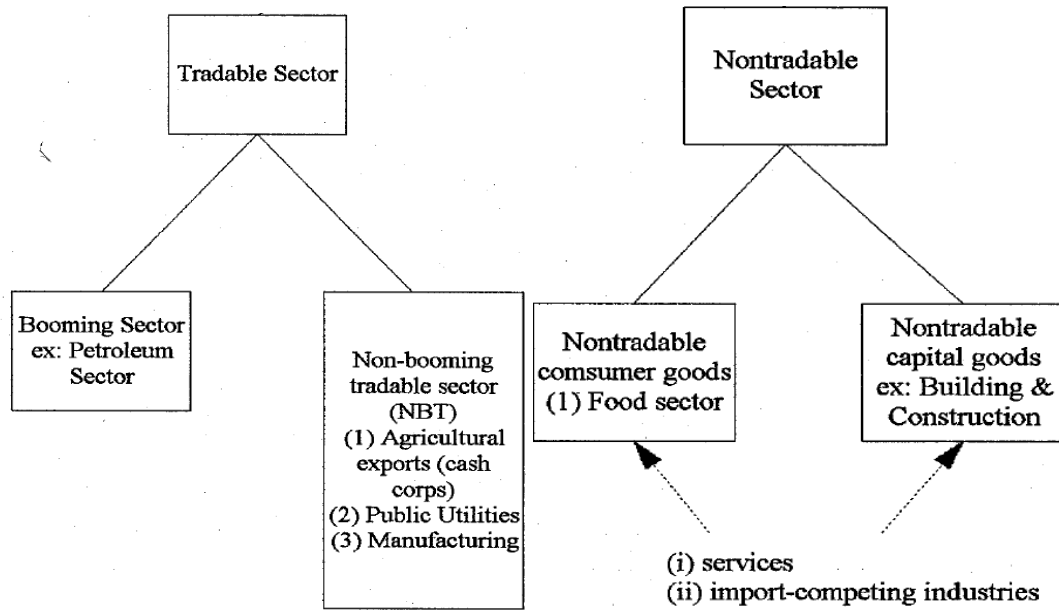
Tradable Sector

Nontradable Sector

Booming Sector ex: Petroleum Sector

Non-booming tradable sector (NBT) (1) Agricultural exports (cash corps) (2) Public Utilities (3) Manufacturing

Nontradable comsumer goods (1) Food sector

Nontradable capital goods ex: Building & Construction

(i) services
(ii) import-competing industries